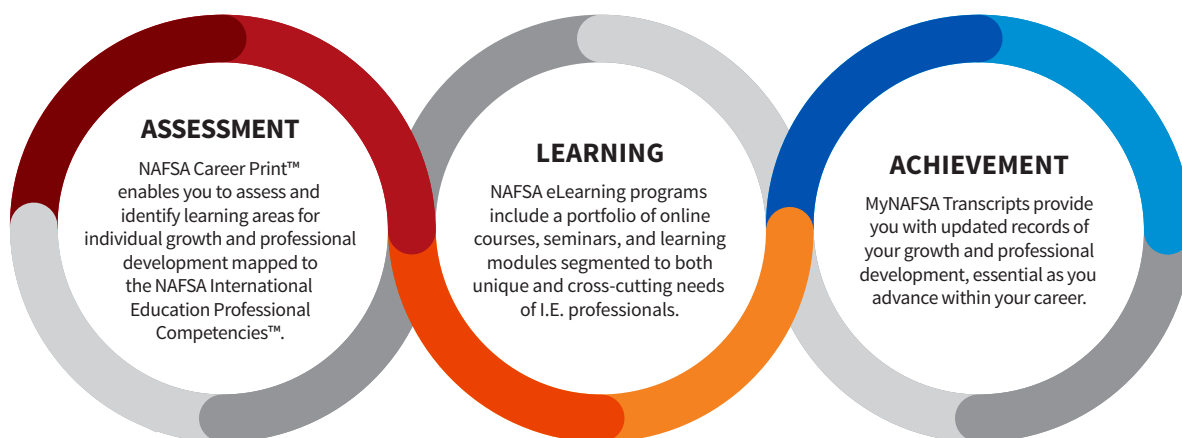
ASSESSMENT

NAFSA Career Print™ enables you to assess and identify learning areas for individual growth and professional development mapped to the NAFSA International Education Professional Competencies™.

LEARNING

NAFSA eLearning programs include a portfolio of online courses, seminars, and learning modules segmented to both unique and cross-cutting needs of I.E. professionals.

ACHIEVEMENT

MyNAFSA Transcripts provide you with updated records of your growth and professional development, essential as you advance within your career.